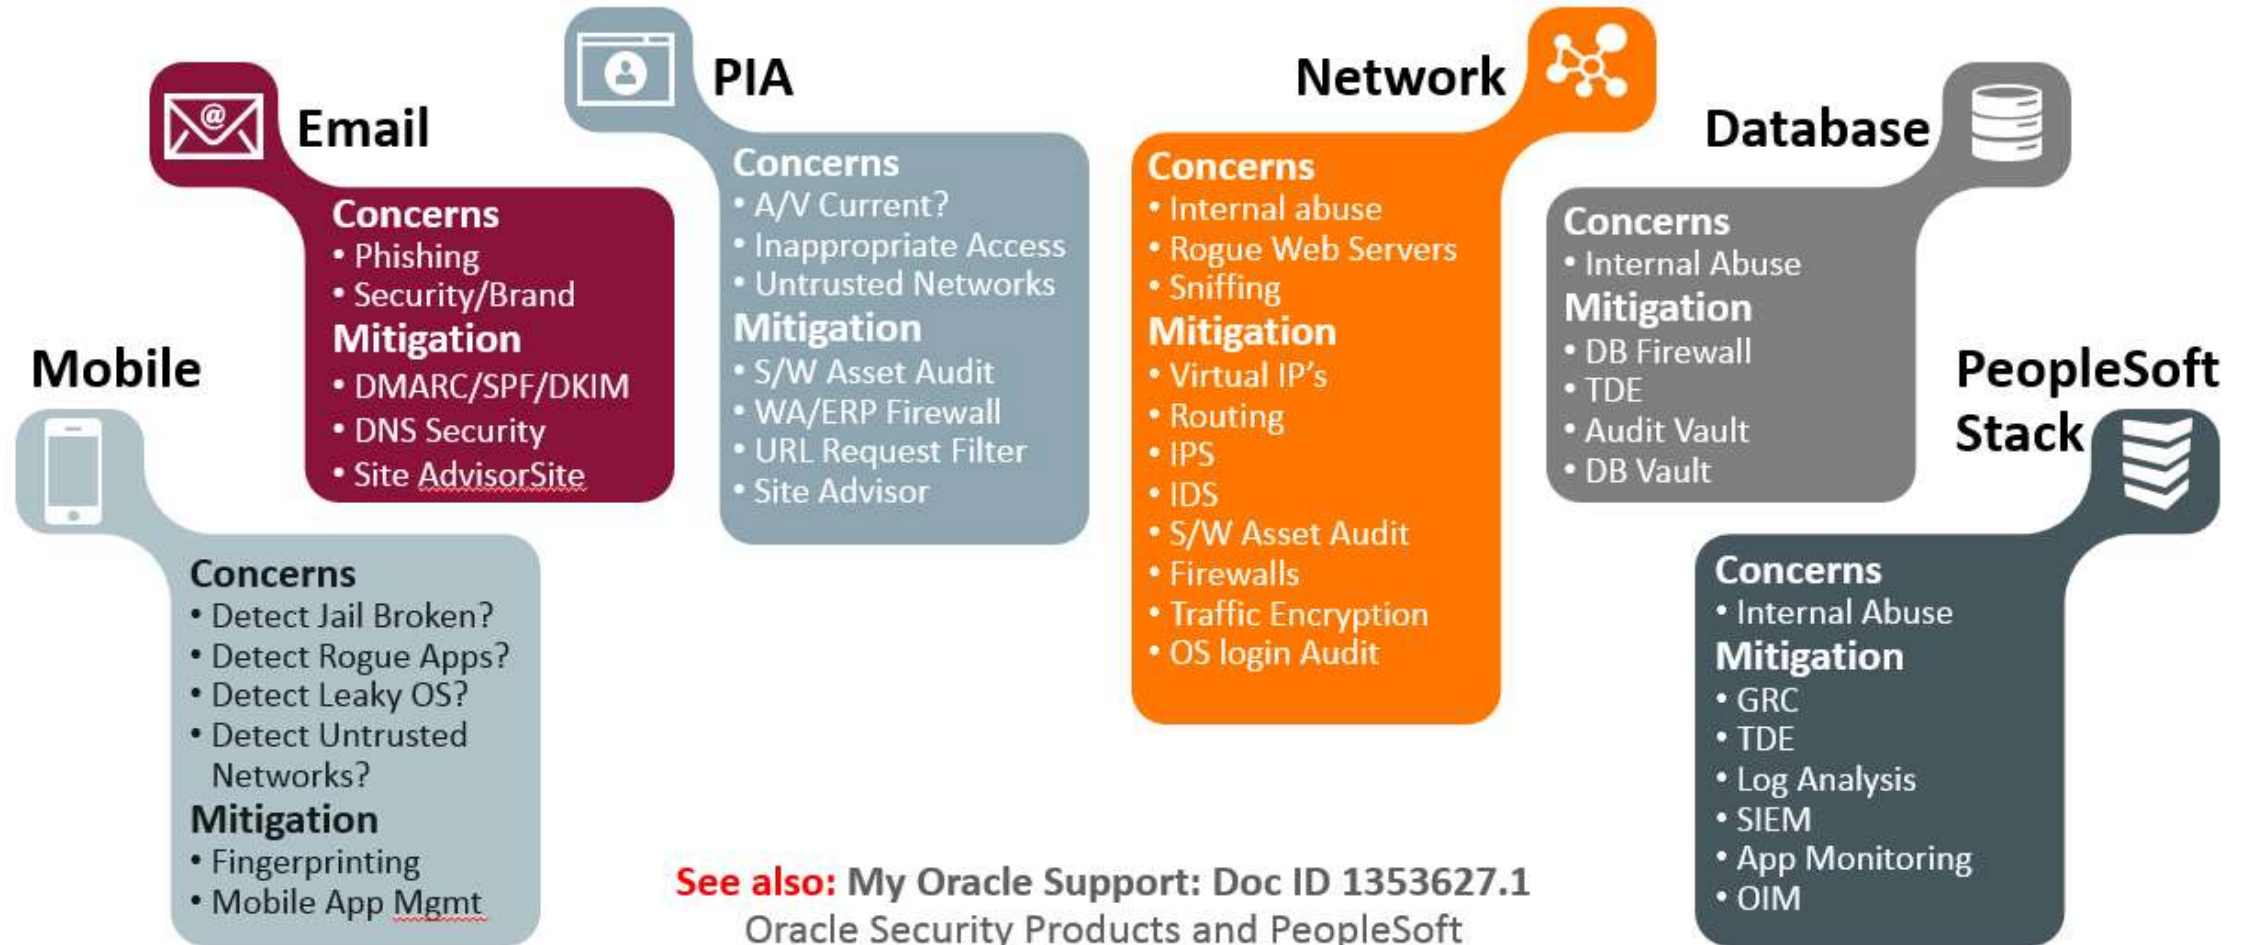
Mobile

Concerns
• Detect Jail Broken?
• Detect Rogue Apps?
• Detect Leaky OS?
• Detect Untrusted Networks?

Mitigation
• Fingerprinting
• Mobile App Mgmt

Email

Concerns
• Phishing
• Security/Brand

Mitigation
• DMARC/SPF/DKIM
• DNS Security
• Site AdvisorSite

PIA

Concerns
• A/V Current?
• Inappropriate Access
• Untrusted Networks

Mitigation
• S/W Asset Audit
• WA/ERP Firewall
• URL Request Filter
• Site Advisor

Network

Concerns
• Internal abuse
• Rogue Web Servers
• Sniffing

Mitigation
• Virtual IP's
• Routing
• IPS
• IDS
• S/W Asset Audit
• Firewalls
• Traffic Encryption
• OS login Audit

Database

Concerns
• Internal Abuse

Mitigation
• DB Firewall
• TDE
• Audit Vault
• DB Vault

PeopleSoft Stack

Concerns
• Internal Abuse

Mitigation
• GRC
• TDE
• Log Analysis
• SIEM
• App Monitoring
• OIM

See also: My Oracle Support: Doc ID 1353627.1
Oracle Security Products and PeopleSoft